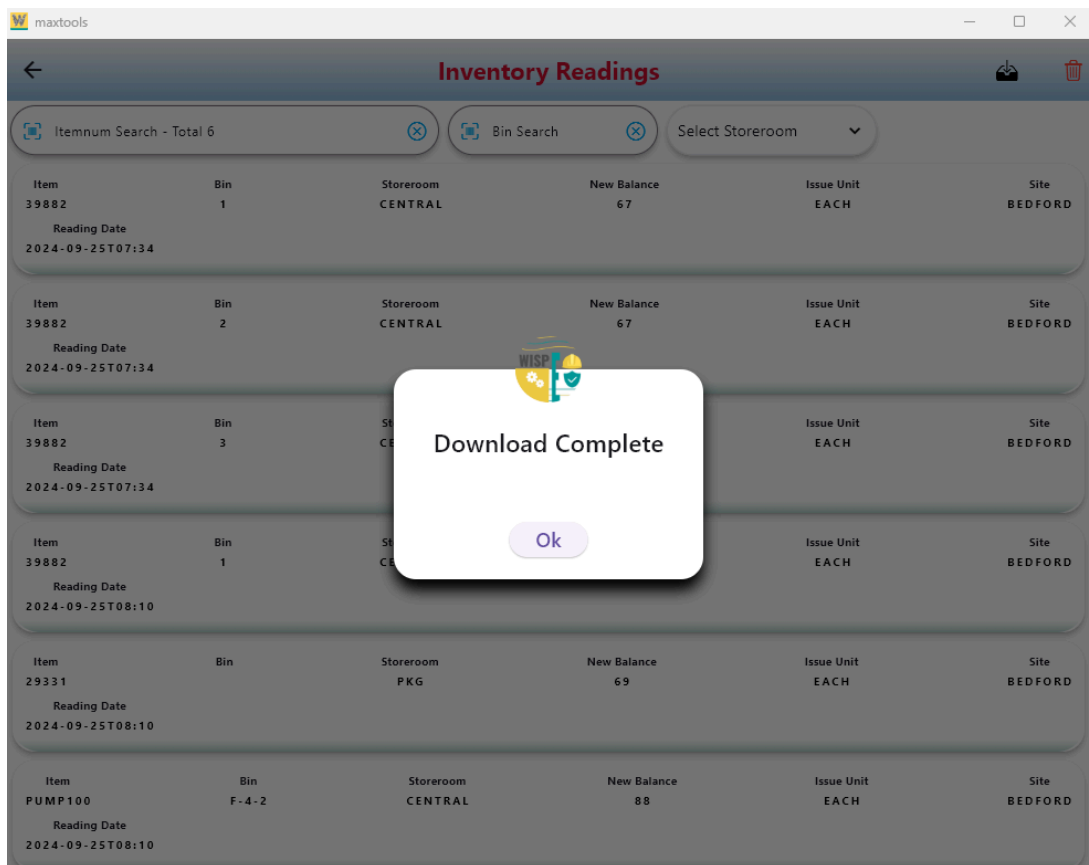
maxtools

Inventory Readings

Itemnum Search - Total 6

Bin Search

Select Storeroom

| Item | Bin | Storeroom | New Balance | Issue Unit | Site |
|---|---|---|---|---|---|
| 39882 | 1 | CENTRAL | 67 | EACH | BEDFORD |

Reading Date
2024-09-25T07:34

| Item | Bin | Storeroom | New Balance | Issue Unit | Site |
|---|---|---|---|---|---|
| 39882 | 2 | CENTRAL | 67 | EACH | BEDFORD |

Reading Date
2024-09-25T07:34

| Item | Bin | St | | Issue Unit | Site |
|---|---|---|---|---|---|
| 39882 | 3 | CE | | EACH | BEDFORD |

Reading Date
2024-09-25T07:34

| Item | Bin | St | | Issue Unit | Site |
|---|---|---|---|---|---|
| 39882 | 1 | CE | | EACH | BEDFORD |

Reading Date
2024-09-25T08:10

| Item | Bin | Storeroom | New Balance | Issue Unit | Site |
|---|---|---|---|---|---|
| 29331 | | PKG | 69 | EACH | BEDFORD |

Reading Date
2024-09-25T08:10

| Item | Bin | Storeroom | New Balance | Issue Unit | Site |
|---|---|---|---|---|---|
| PUMP100 | F-4-2 | CENTRAL | 88 | EACH | BEDFORD |

Reading Date
2024-09-25T08:10

WISP

Download Complete

Ok